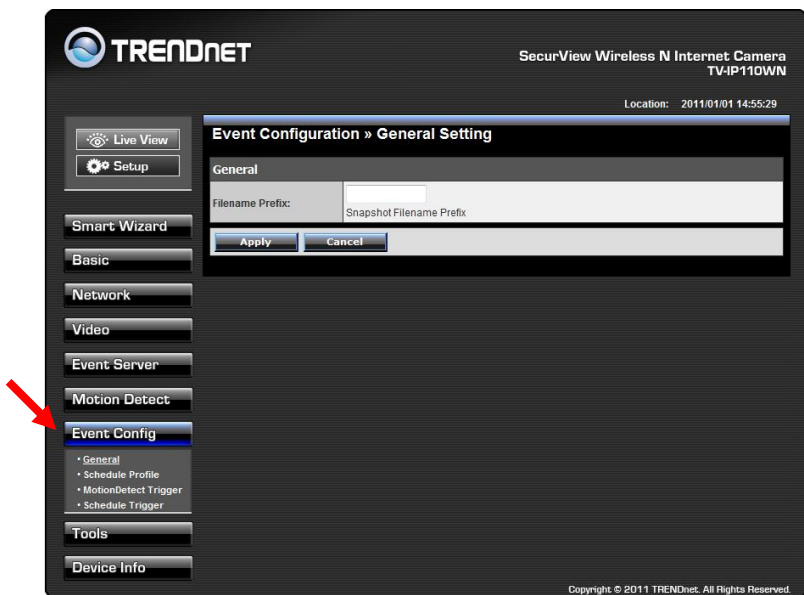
TRENDnet

SecurView Wireless N Internet Camera
TV-IP110WN

Location: 2011/01/01 14:55:29

Live View
Setup

Smart Wizard
Basic
Network
Video
Event Server
Motion Detect
Event Config
• General
• Schedule Profile
• MotionDetect Trigger
• Schedule Trigger
Tools
Device Info

Event Configuration » General Setting

General

| Filename Prefix: | Snapshot Filename Prefix |
|---|---|

Apply Cancel

Copyright © 2011 TRENDnet. All Rights Reserved.